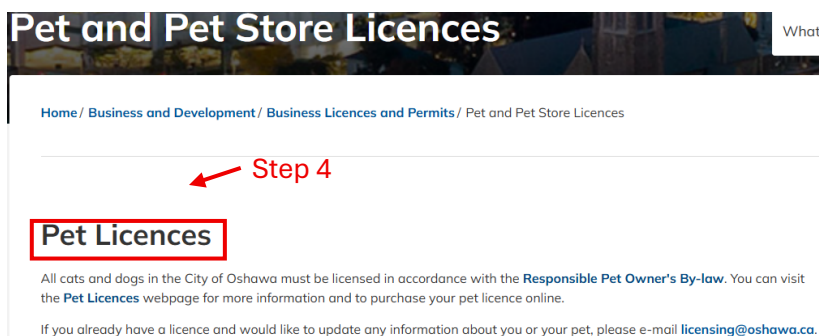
Pet and Pet Store Licences

What

Home / Business and Development / Business Licences and Permits / Pet and Pet Store Licences

Step 4

Pet Licences

All cats and dogs in the City of Oshawa must be licensed in accordance with the Responsible Pet Owner's By-law. You can visit the Pet Licences webpage for more information and to purchase your pet licence online.

If you already have a licence and would like to update any information about you or your pet, please e-mail licensing@oshawa.ca.